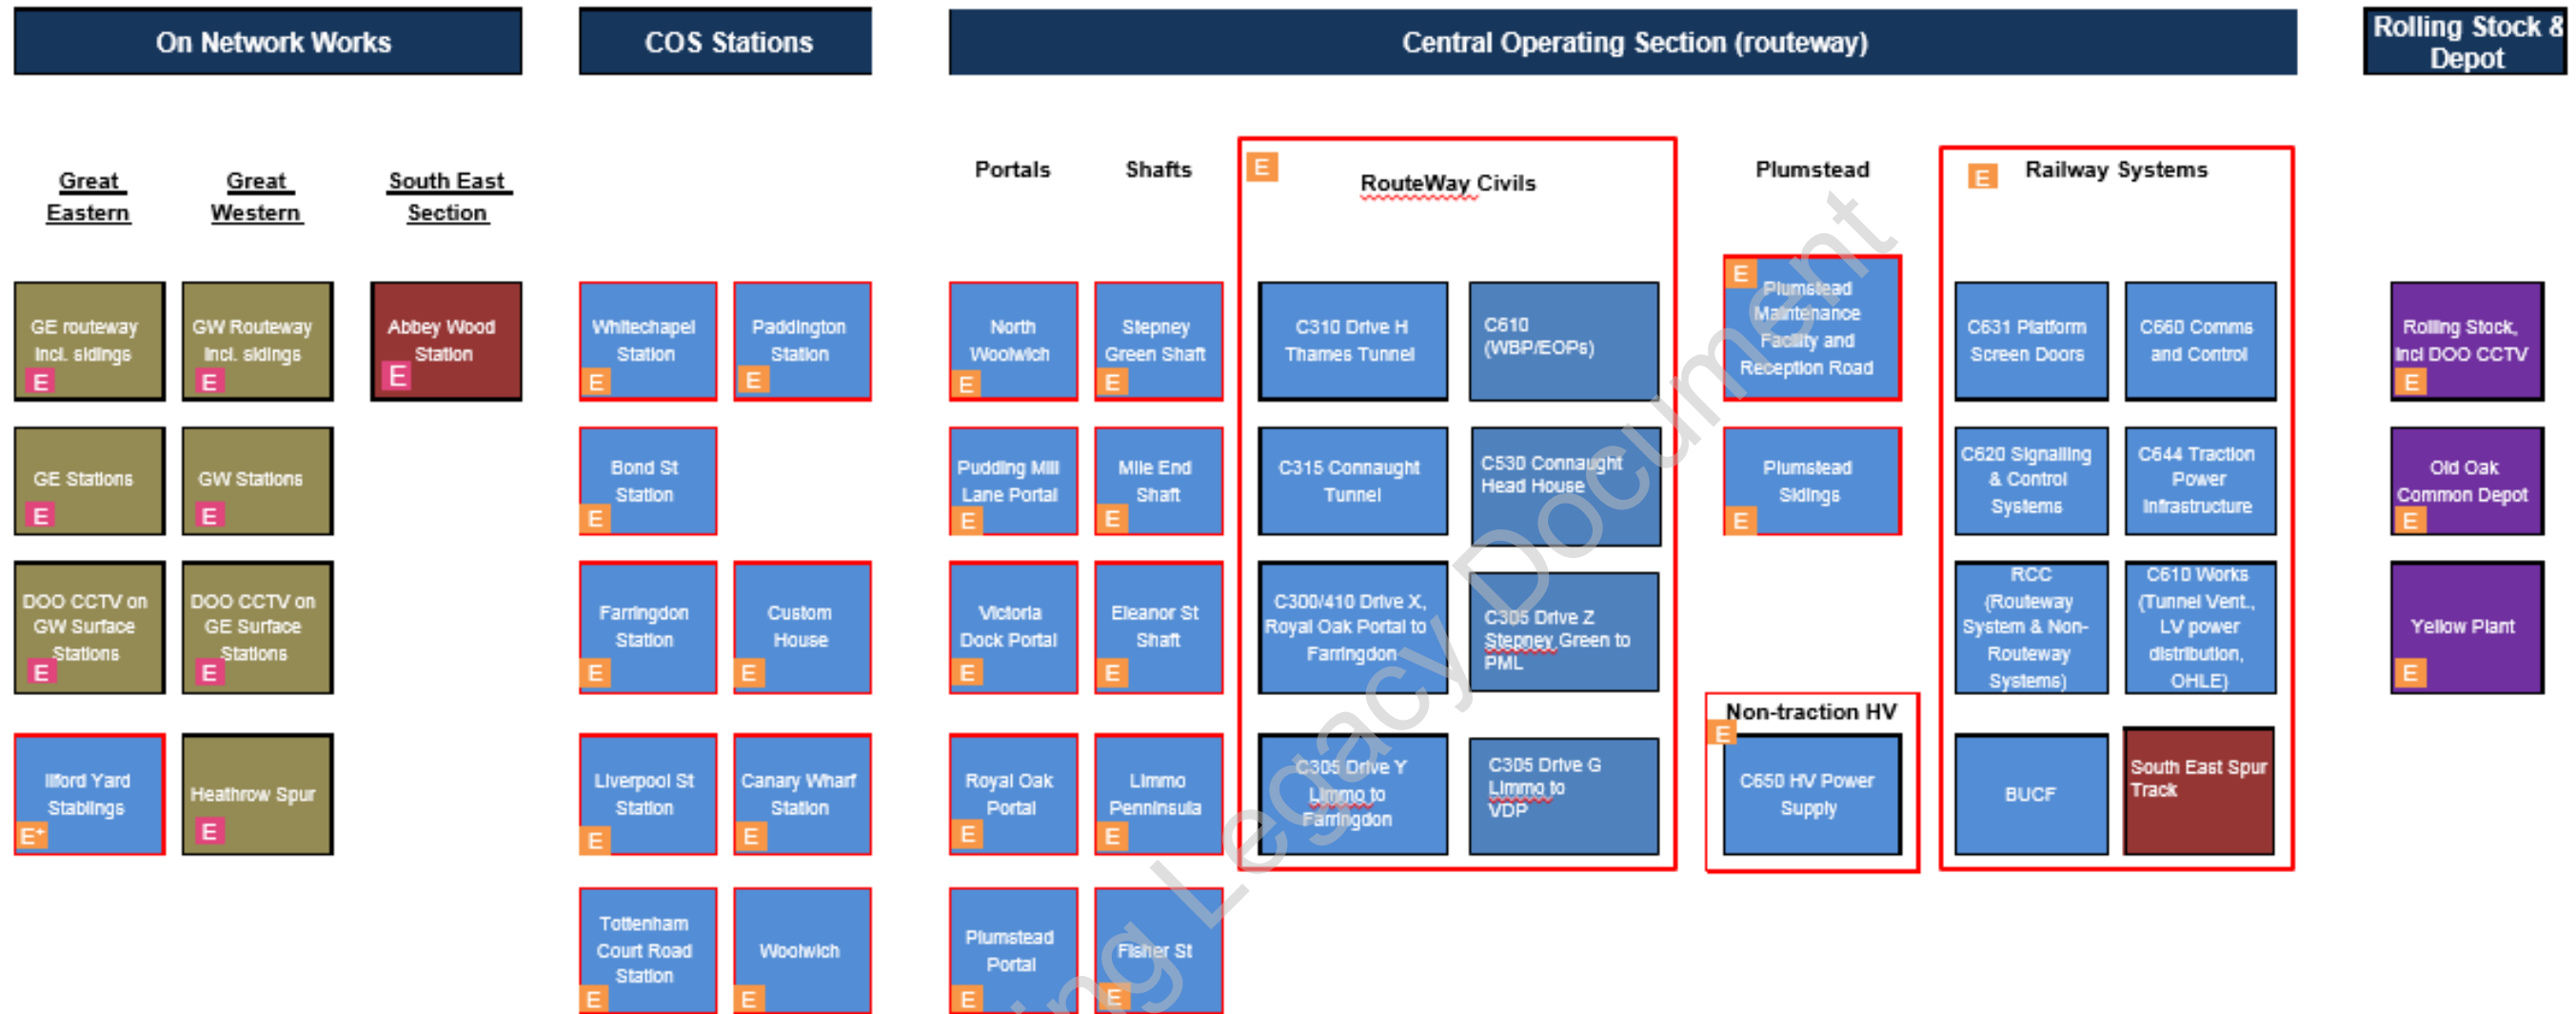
On Network Works

Great Eastern

GE routeway incl. sidings E

GE Stations E

DOO CCTV on GW Surface Stations E

Ilford Yard Stablings E*

Great Western

GW Routeway incl. sidings E

GW Stations E

DOO CCTV on GE Surface Stations E

Heathrow Spur E

South East Section

Abbey Wood Station E

COS Stations

Whitechapel Station E

Paddington Station E

Bond St Station E

Farringdon Station E

Custom House E

Liverpool St Station E

Canary Wharf Station E

Tottenham Court Road Station E

Woolwich E

Central Operating Section (routeway)

Portals

North Woolwich E

Pudding Mill Lane Portal E

Victoria Dock Portal E

Royal Oak Portal E

Plumstead Portal E

Shafts

Stepney Green Shaft E

Mile End Shaft E

Eleanor St Shaft E

Limmo Pennninsula E

Fisher St E

E RouteWay Civils

C310 Drive H Thames Tunnel

C610 (WBP/EOPs)

C315 Connaught Tunnel

C530 Connaught Head House

C300/410 Drive X, Royal Oak Portal to Farringdon

C305 Drive Z Stepney Green to PML

C305 Drive Y Limmo to Farringdon

C305 Drive G Limmo to VDP

Plumstead

E Plumstead Maintenance Facility and Reception Road

Plumstead Sidings E

Non-traction HV

E

C650 HV Power Supply

E Railway Systems

C631 Platform Screen Doors

C660 Comms and Control

C620 Signalling & Control Systems

C644 Traction Power Infrastructure

RCC (Routeway System & Non-Routeway Systems)

C610 Works (Tunnel Vent., LV power distribution, OHLE)

BUCF

South East Spur Track

Rolling Stock & Depot

Rolling Stock, incl DOO CCTV E

Old Oak Common Depot E

Yellow Plant E

Legacy Document